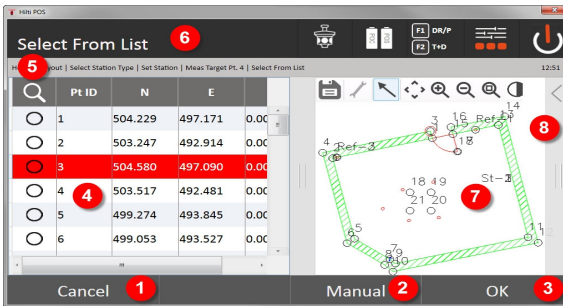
Hilti POS

Select From List 6

F1 DR/P
F2 T+D

H 5 yout | Select Station Type | Set Station | Meas Target Pt. 4 | Select From List 12:51

| | Pt ID | N | E | |
|---|---|---|---|---|
| | 1 | 504.229 | 497.171 | 0.0C |
| | 2 | 503.247 | 492.914 | 0.0C |
| | 3 | 504.580 | 497.090 | 0.0C |
| | 4 | 503.517 | 492.481 | 0.0C |
| | 5 | 499.274 | 493.845 | 0.0C |
| | 6 | 499.053 | 493.527 | 0.0C |

4

14
3 16 Ref-15
4 Ref-3 17
18
18 49 St-2
21 20
5 7
11
8 9 10

8

Cancel 1 Manual 2 OK 3